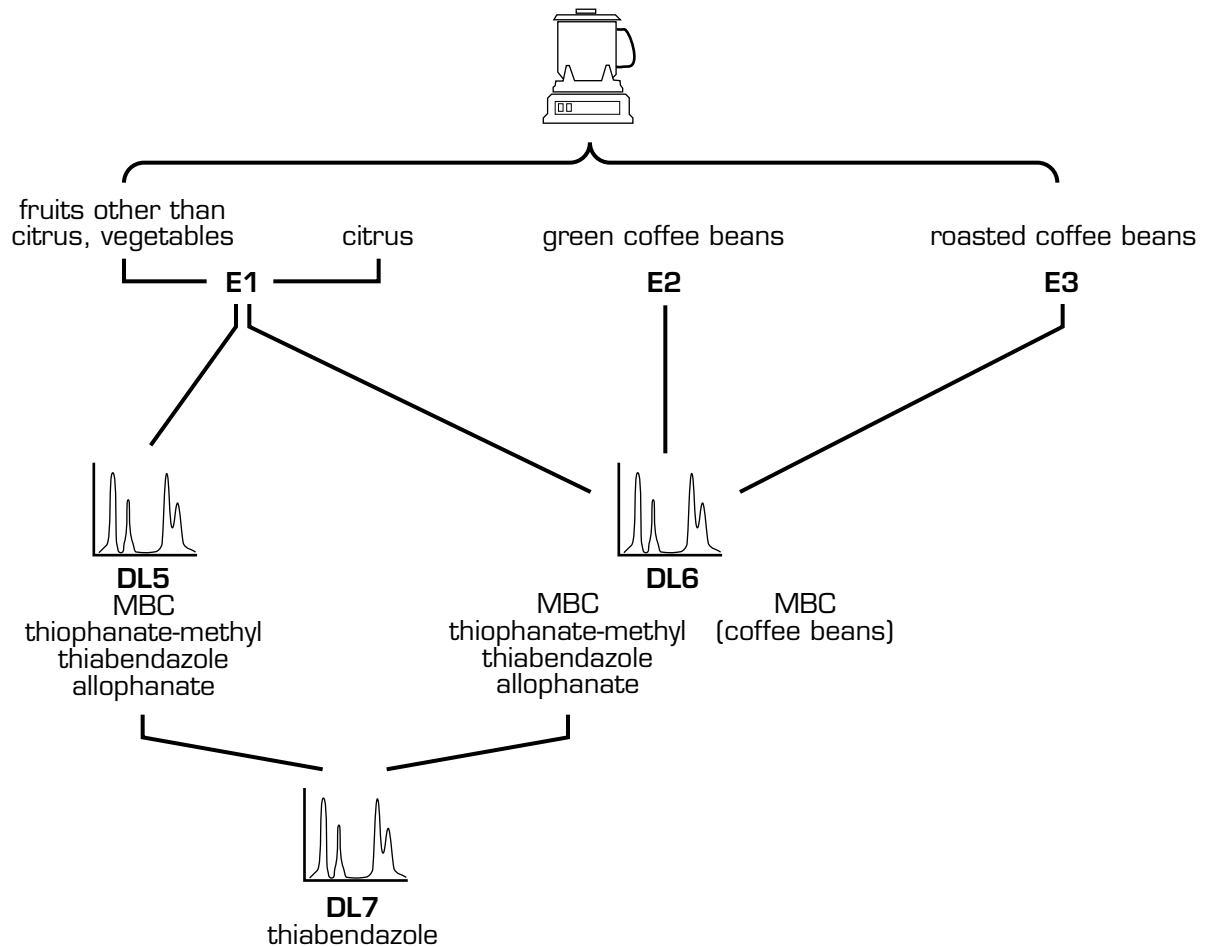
fruits other than citrus, vegetables

citrus

green coffee beans

roasted coffee beans

E1

E2

E3

DL5
MBC
thiophanate-methyl
thiabendazole
allophanate

DL6

MBC
thiophanate-methyl
thiabendazole
allophanate

MBC
(coffee beans)

DL7
thiabendazole